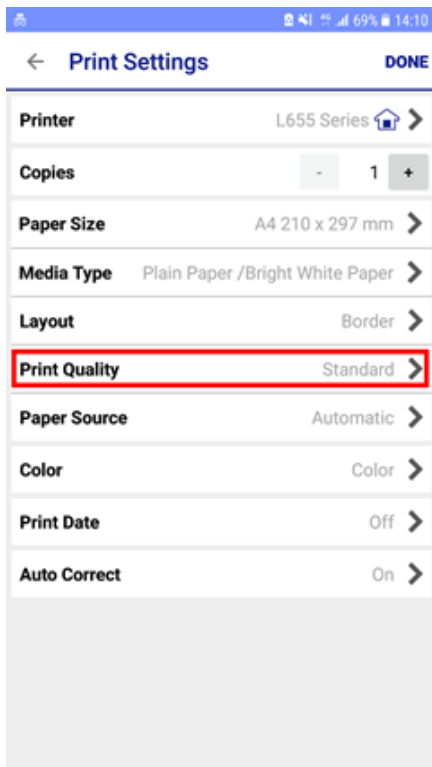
69% 14:10

Print Settings DONE

Printer L655 Series

Copies - 1 +

Paper Size A4 210 x 297 mm

Media Type Plain Paper /Bright White Paper

Layout Border

Print Quality Standard

Paper Source Automatic

Color Color

Print Date Off

Auto Correct On